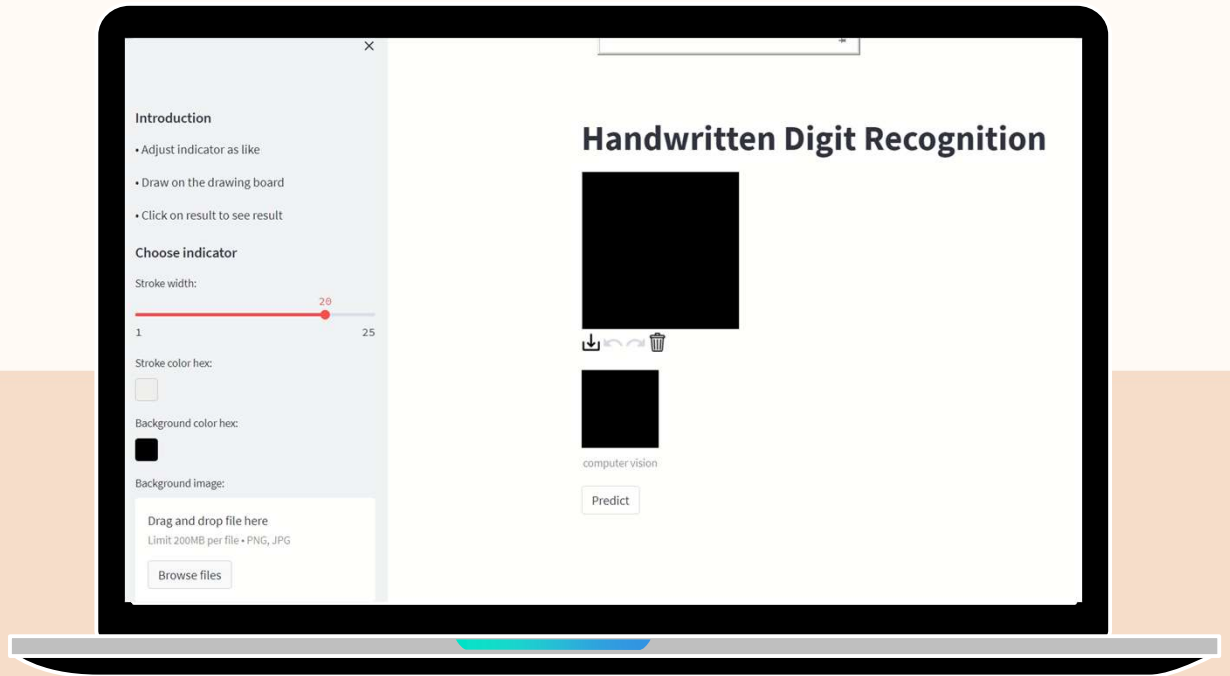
×

Introduction

• Adjust indicator as like

• Draw on the drawing board

• Click on result to see result

Choose indicator

Stroke width:

20

1

25

Stroke color hex:

Background color hex:

Background image:

Drag and drop file here

Limit 200MB per file • PNG, JPG

Browse files

Handwritten Digit Recognition

computer vision

Predict